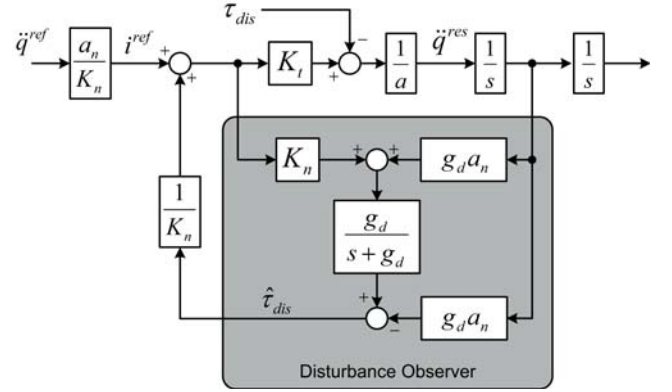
$\ddot{q}^{ref}$

$\frac{a_n}{K_n}$

$i^{ref}$

$+$

$+$

$\tau_{dis}$

$K_t$

$-$

$+$

$\frac{1}{a}$

$\ddot{q}^{res}$

$\frac{1}{s}$

$\frac{1}{s}$

$K_n$

$+$

$+$

$g_d a_n$

$\frac{1}{K_n}$

$\frac{g_d}{s+g_d}$

$\hat{\tau}_{dis}$

$+$

$-$

$g_d a_n$

Disturbance Observer